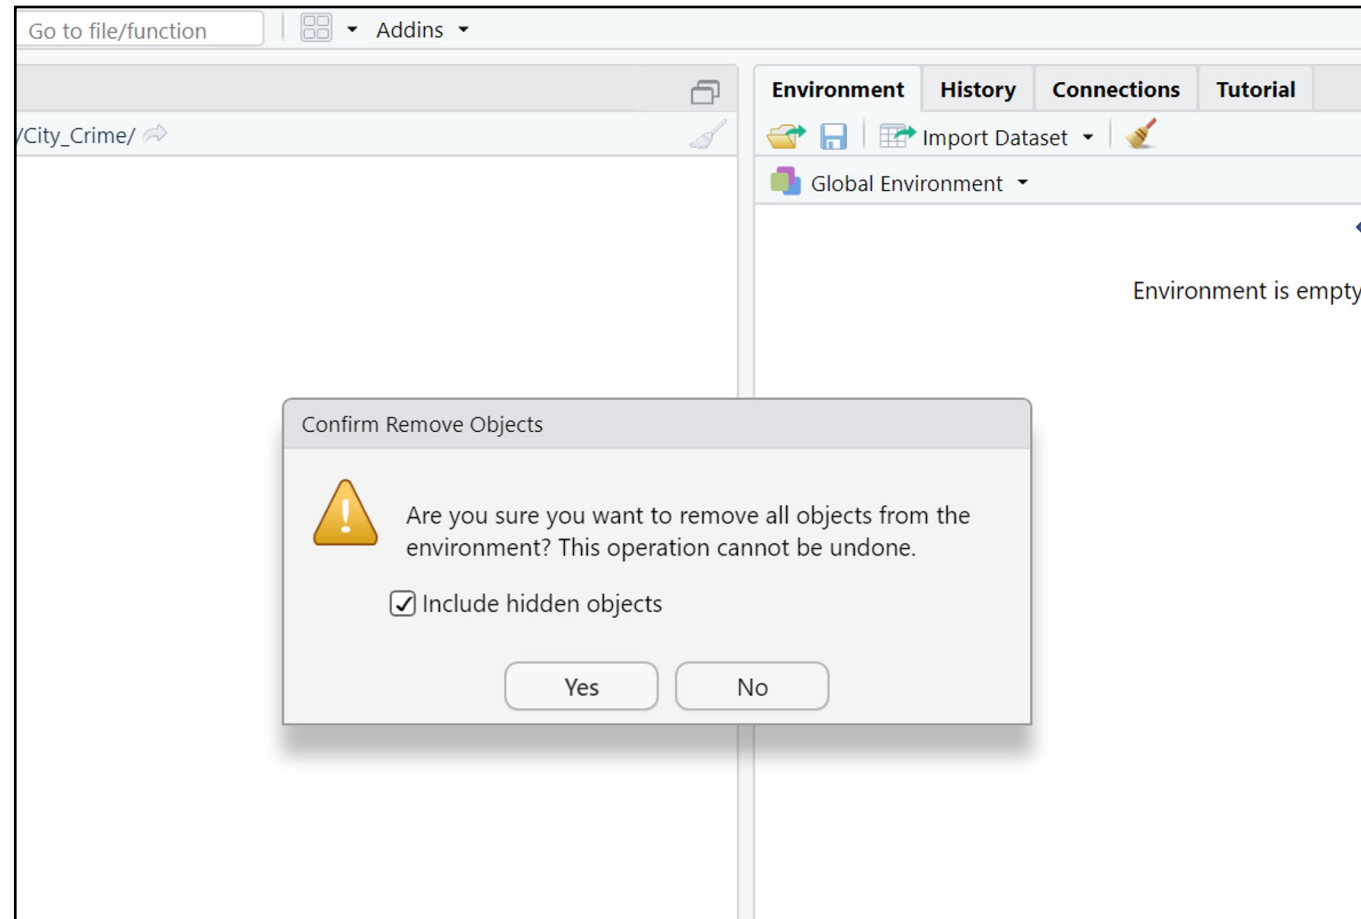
Go to file/function

Addins

/City_Crime/

Environment History Connections Tutorial

Import Dataset

Global Environment

Environment is empty

Confirm Remove Objects

Are you sure you want to remove all objects from the environment? This operation cannot be undone.

Include hidden objects

Yes

No